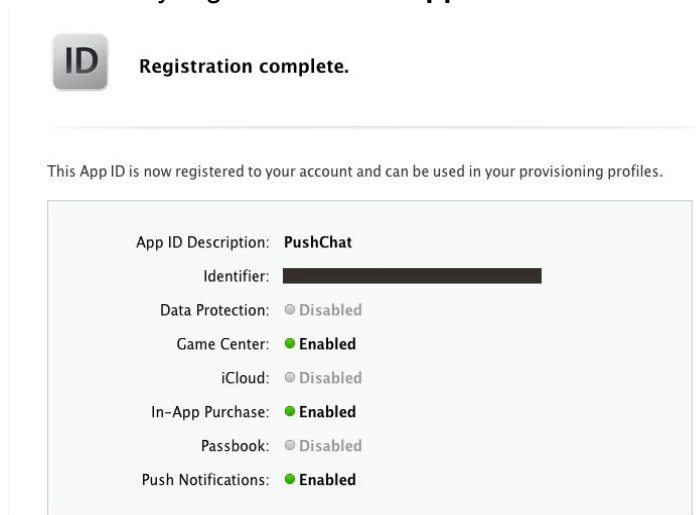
ID

Registration complete.

This App ID is now registered to your account and can be used in your provisioning profiles.

App ID Description: PushChat
Identifier: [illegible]
Data Protection: Disabled
Game Center: Enabled
iCloud: Disabled
In-App Purchase: Enabled
Passbook: Disabled
Push Notifications: Enabled